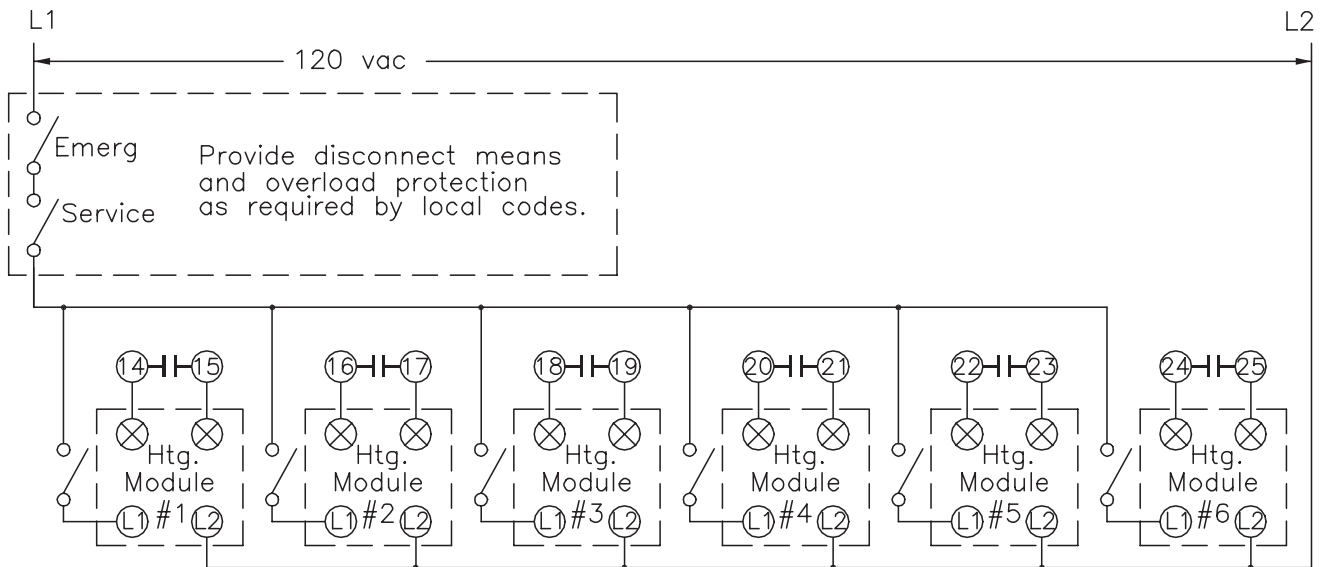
L1

L2

120 vac

Emerg

Service

Provide disconnect means and overload protection as required by local codes.

14 15
Htg. Module
L1 #1 L2

16 17
Htg. Module
L1 #2 L2

18 19
Htg. Module
L1 #3 L2

20 21
Htg. Module
L1 #4 L2

22 23
Htg. Module
L1 #5 L2

24 25
Htg. Module
L1 #6 L2